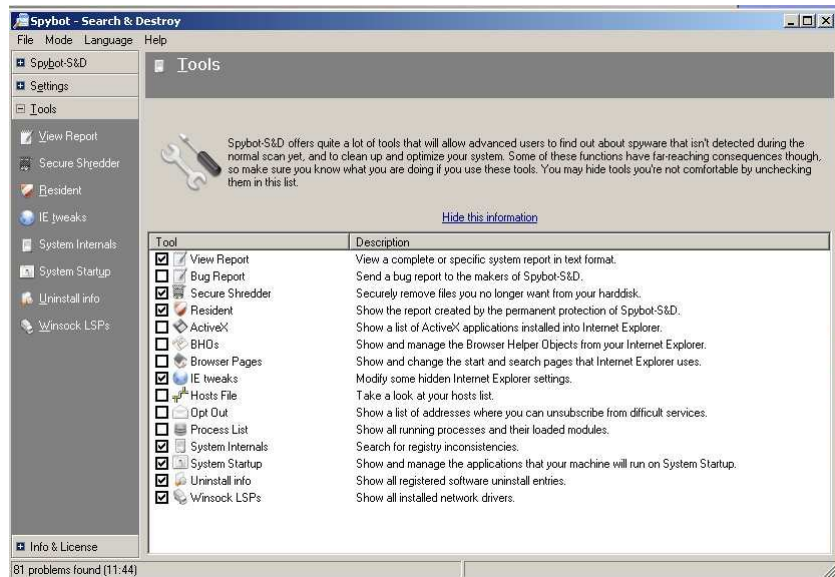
Spybot - Search & Destroy

File Mode Language Help

Spybot-S&D
Settings
Tools
View Report
Secure Shredder
Resident
IE tweaks
System Internals
System Startup
Uninstall info
Winsock LSPs

Tools

Spybot-S&D offers quite a lot of tools that will allow advanced users to find out about spyware that isn't detected during the normal scan yet, and to clean up and optimize your system. Some of these functions have far-reaching consequences though, so make sure you know what you are doing if you use these tools. You may hide tools you're not comfortable by unchecking them in this list.

Hide this information

| Tool | Description |
|---|---|
| ☑ View Report | View a complete or specific system report in text format. |
| ☐ Bug Report | Send a bug report to the makers of Spybot-S&D. |
| ☑ Secure Shredder | Securely remove files you no longer want from your harddisk. |
| ☑ Resident | Show the report created by the permanent protection of Spybot-S&D. |
| ☐ ActiveX | Show a list of ActiveX applications installed into Internet Explorer. |
| ☐ BHOs | Show and manage the Browser Helper Objects from your Internet Explorer. |
| ☐ Browser Pages | Show and change the start and search pages that Internet Explorer uses. |
| ☑ IE tweaks | Modify some hidden Internet Explorer settings. |
| ☐ Hosts File | Take a look at your hosts list. |
| ☐ Opt Out | Show a list of addresses where you can unsubscribe from difficult services. |
| ☐ Process List | Show all running processes and their loaded modules. |
| ☑ System Internals | Search for registry inconsistencies. |
| ☑ System Startup | Show and manage the applications that your machine will run on System Startup. |
| ☑ Uninstall info | Show all registered software uninstall entries. |
| ☑ Winsock LSPs | Show all installed network drivers. |

Info & License

81 problems found (11:44)